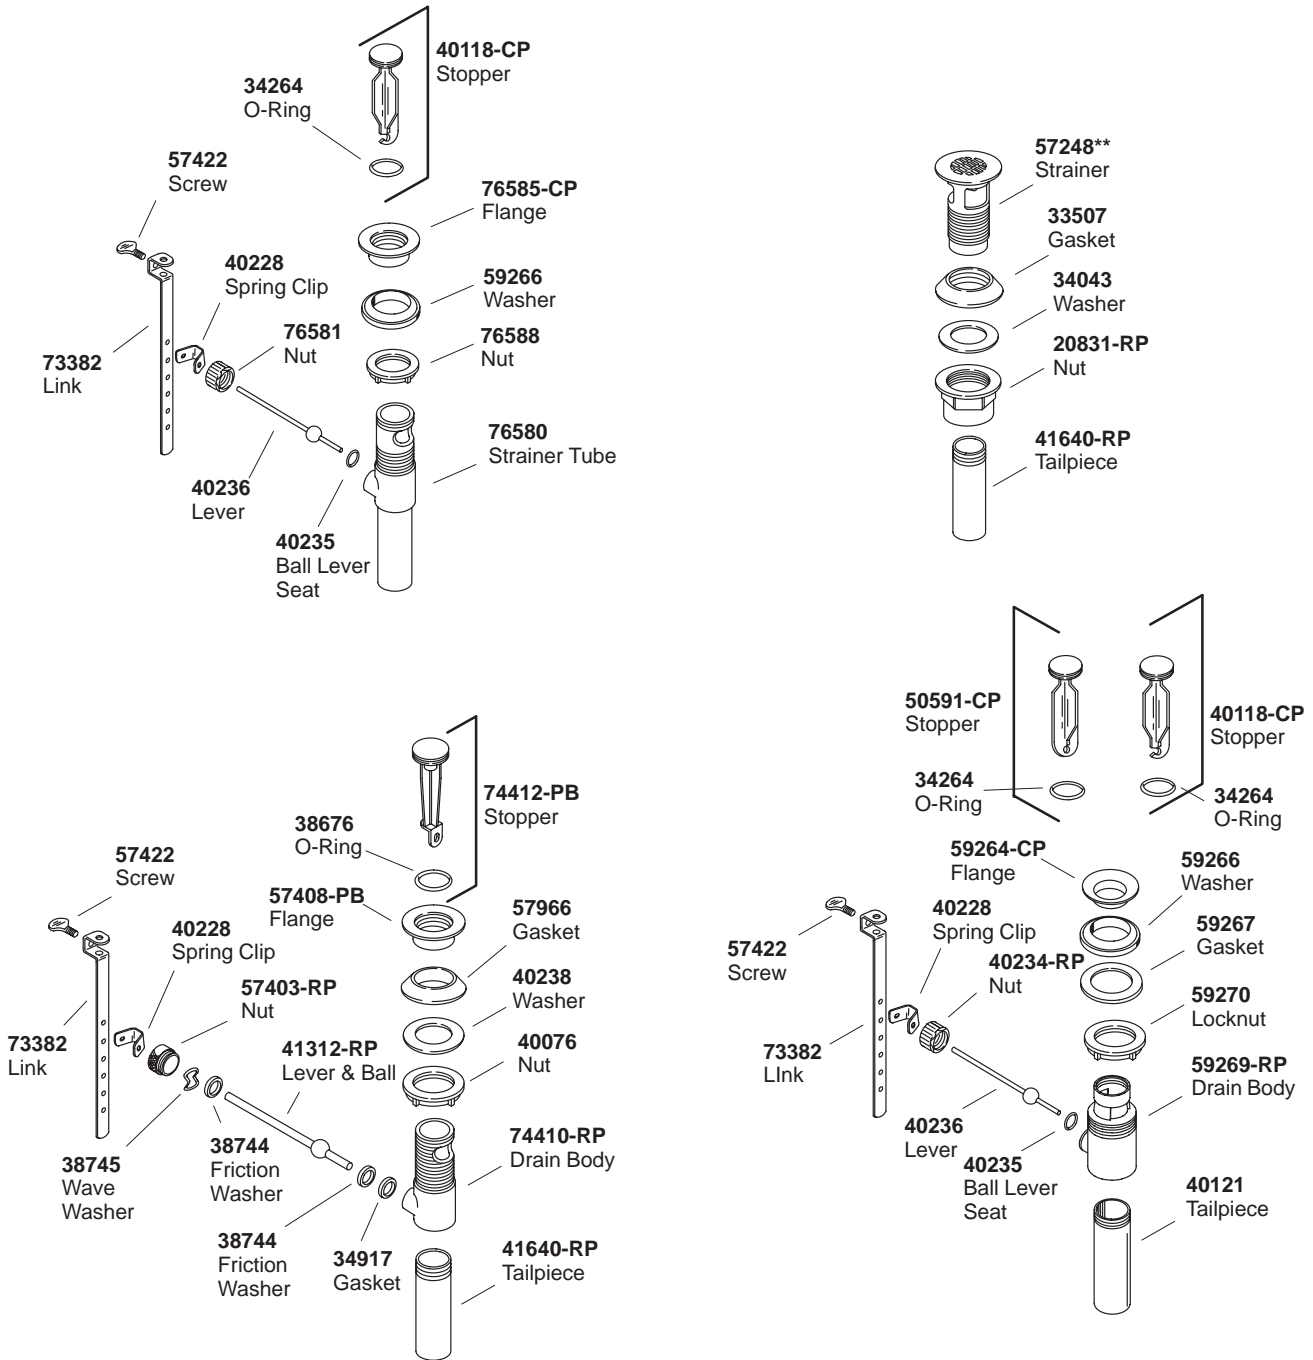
40118-CP
Stopper

34264
O-Ring

57422
Screw

76585-CP
Flange

40228
Spring Clip

59266
Washer

73382
Link

76581
Nut

76588
Nut

76580
Strainer Tube

40236
Lever

40235
Ball Lever Seat

57248**
Strainer

33507
Gasket

34043
Washer

20831-RP
Nut

41640-RP
Tailpiece

74412-PB
Stopper

38676
O-Ring

57422
Screw

57408-PB
Flange

57966
Gasket

40228
Spring Clip

40238
Washer

57403-RP
Nut

73382
Link

41312-RP
Lever & Ball

40076
Nut

74410-RP
Drain Body

38745
Wave Washer

38744
Friction Washer

38744
Friction Washer

34917
Gasket

41640-RP
Tailpiece

50591-CP
Stopper

40118-CP
Stopper

34264
O-Ring

34264
O-Ring

59264-CP
Flange

59266
Washer

40228
Spring Clip

57422
Screw

59267
Gasket

40234-RP
Nut

59270
Locknut

73382
LInk

59269-RP
Drain Body

40236
Lever

40235
Ball Lever Seat

40121
Tailpiece